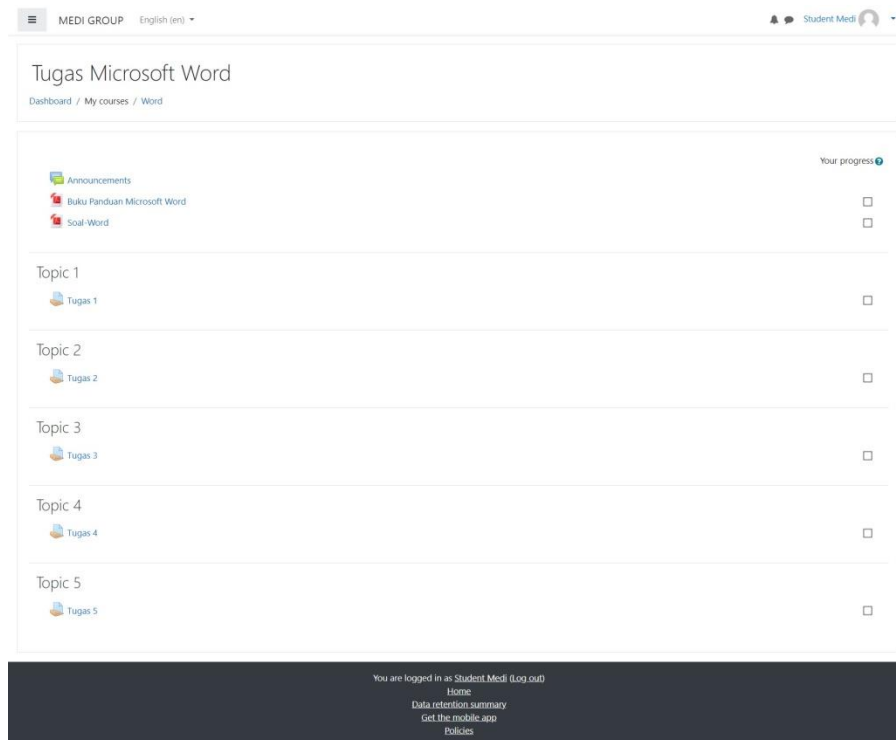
MEDI GROUP English (en)

Student Medi

Tugas Microsoft Word

Dashboard / My courses / Word

Your progress

Announcements

Buku Panduan Microsoft Word

Soal-Word

Topic 1

Tugas 1

Topic 2

Tugas 2

Topic 3

Tugas 3

Topic 4

Tugas 4

Topic 5

Tugas 5

You are logged in as Student Medi (Log out)
Home
Data retention summary
Get the mobile app
Policies